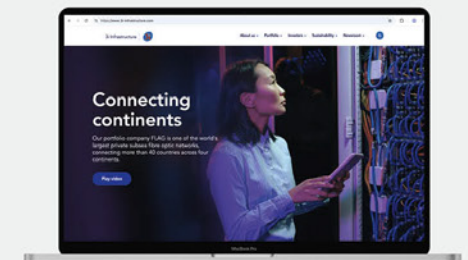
https://www.3i-infrastructure.com

3i Infrastructure

About us Portfolio Investors Sustainability Resources

Connecting continents

Our portfolio company FLAG is one of the world's largest private subsea fibre optic networks, connecting more than 40 countries across four continents.

Play video

MacBook Pro